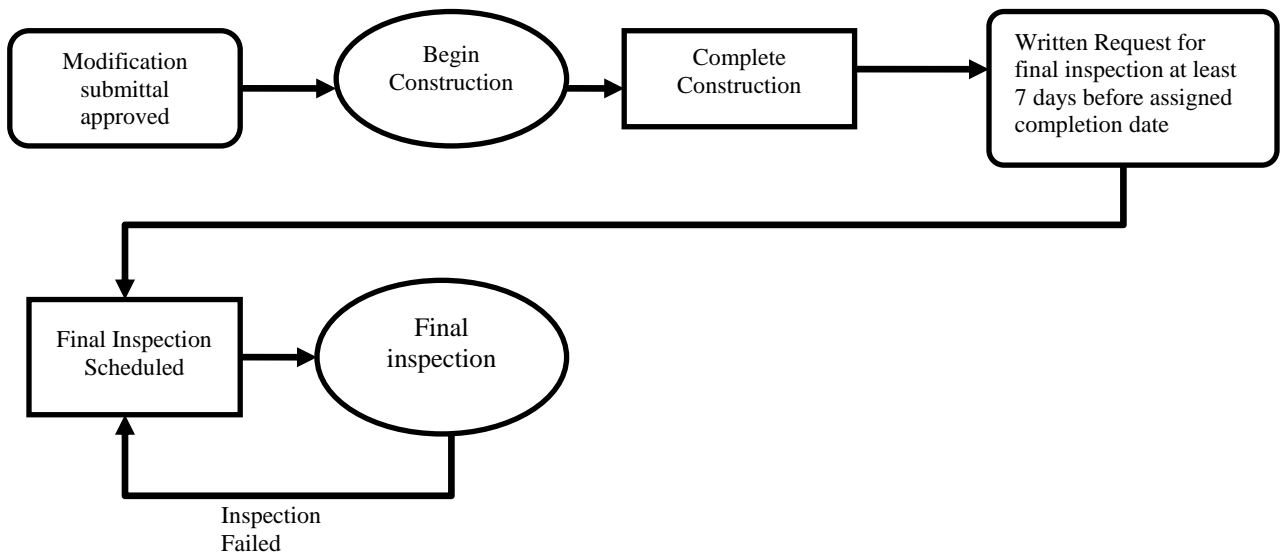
Modification submittal approved

Begin Construction

Complete Construction

Written Request for final inspection at least 7 days before assigned completion date

Final Inspection Scheduled

Final inspection

Inspection Failed